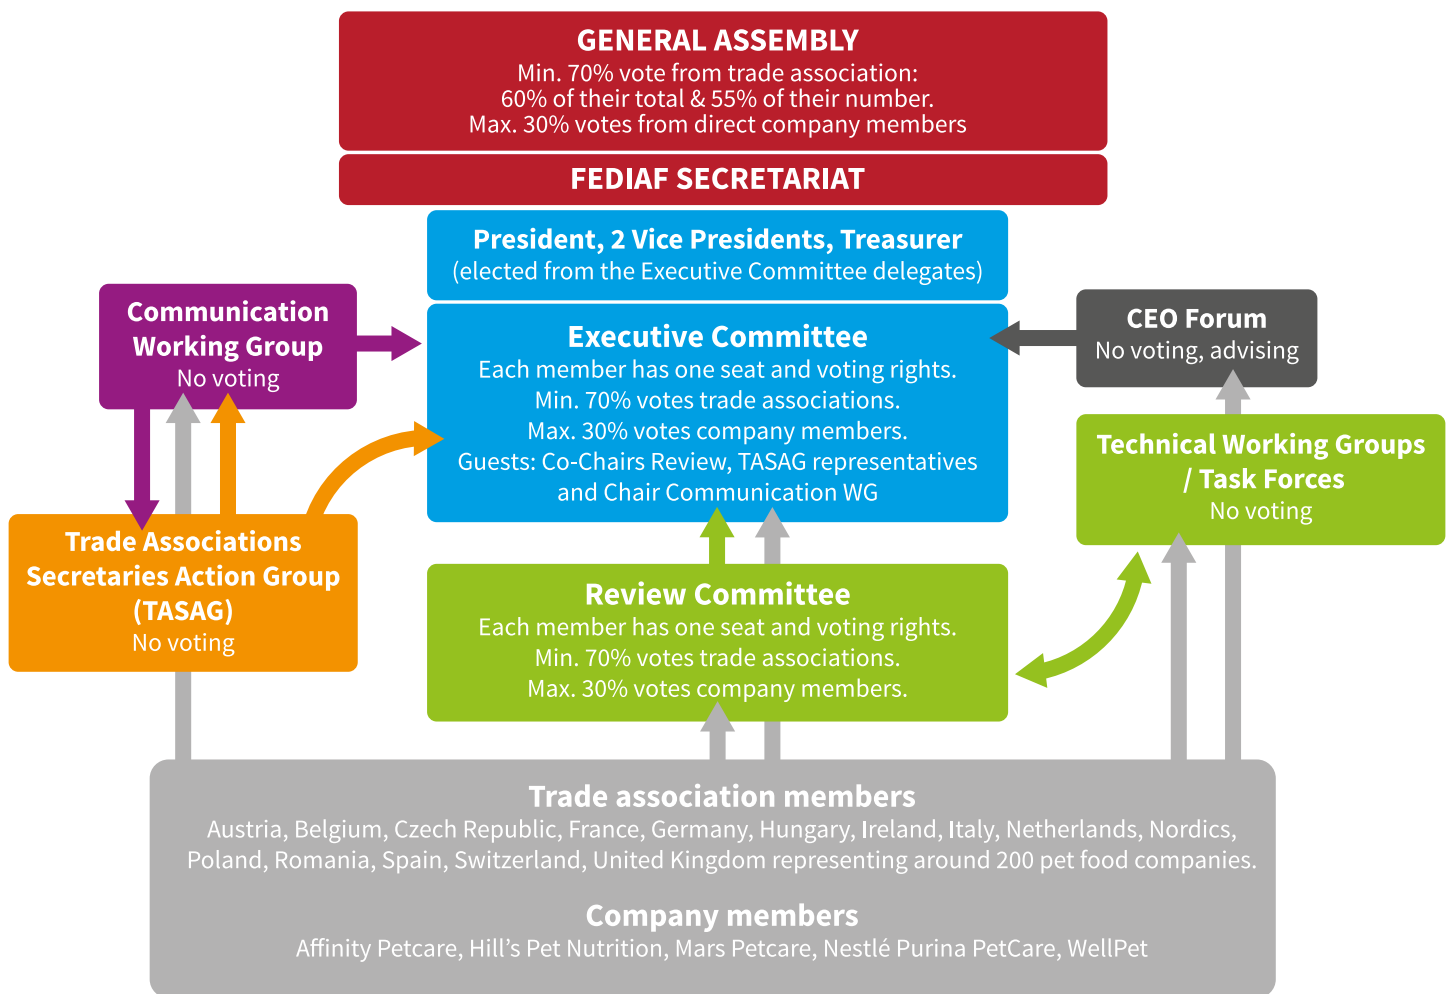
GENERAL ASSEMBLY
Min. 70% vote from trade association:
60% of their total & 55% of their number.
Max. 30% votes from direct company members

FEDIAF SECRETARIAT

President, 2 Vice Presidents, Treasurer
(elected from the Executive Committee delegates)

Communication Working Group
No voting

Executive Committee
Each member has one seat and voting rights.
Min. 70% votes trade associations.
Max. 30% votes company members.
Guests: Co-Chairs Review, TASAG representatives and Chair Communication WG

CEO Forum
No voting, advising

Technical Working Groups / Task Forces
No voting

Trade Associations Secretaries Action Group (TASAG)
No voting

Review Committee
Each member has one seat and voting rights.
Min. 70% votes trade associations.
Max. 30% votes company members.

Trade association members
Austria, Belgium, Czech Republic, France, Germany, Hungary, Ireland, Italy, Netherlands, Nordics, Poland, Romania, Spain, Switzerland, United Kingdom representing around 200 pet food companies.

Company members
Affinity Petcare, Hill's Pet Nutrition, Mars Petcare, Nestlé Purina PetCare, WellPet